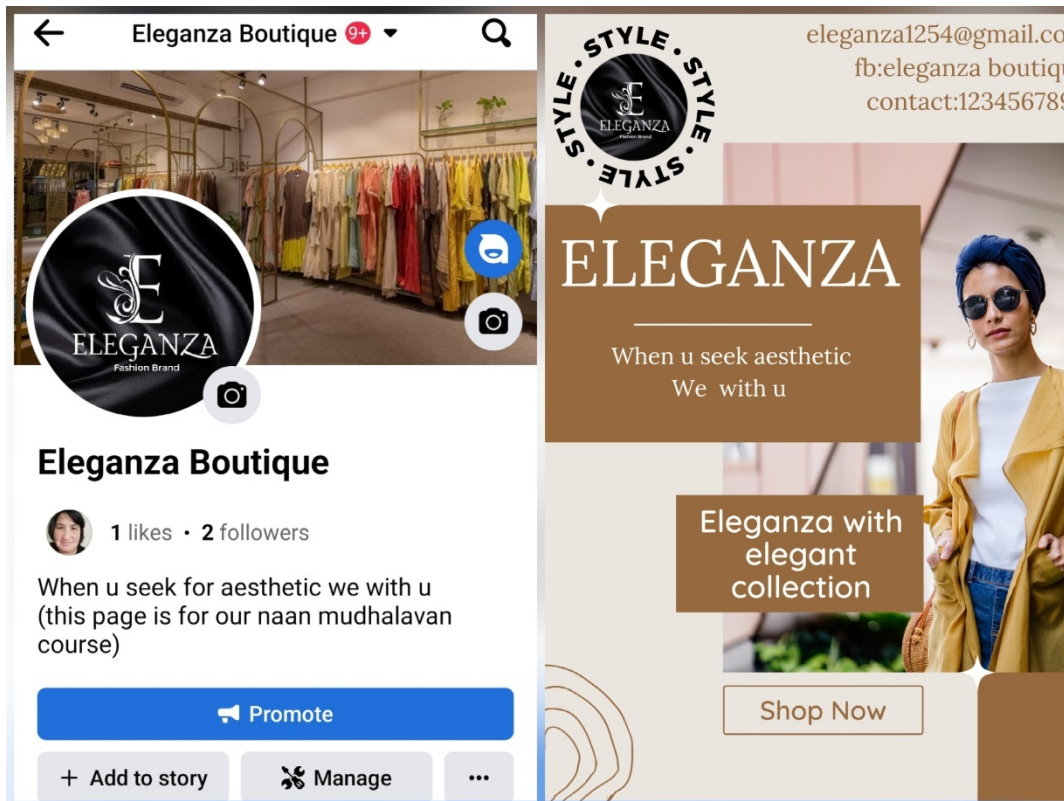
Eleganza Boutique 9+

ELEGANZA
Fashion Brand

Eleganza Boutique

1 likes • 2 followers

When u seek for aesthetic we with u (this page is for our naan mudhalavan course)

Promote

+ Add to story

Manage

...

STYLE • STYLE • STYLE • STYLE •

ELEGANZA
Fashion Brand

eleganza1254@gmail.co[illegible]
fb:eleganza boutiq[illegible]
contact:12345678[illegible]

ELEGANZA

When u seek aesthetic
We with u

Eleganza with elegant collection

Shop Now